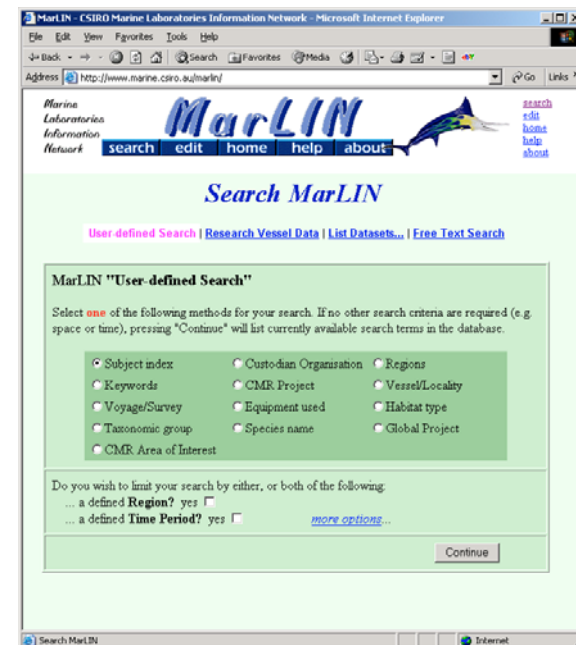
MarLIN - CSIRO Marine Laboratories Information Network - Microsoft Internet Explorer

File Edit View Favorites Tools Help

Back Search Favorites Media

Address http://www.marine.csiro.au/marlin/ Go Links

Marine Laboratories Information Network

MarLIN

search edit home help about

search
edit
home
help
about

Search MarLIN

User-defined Search | Research Vessel Data | List Datasets... | Free Text Search

MarLIN "User-defined Search"

Select one of the following methods for your search. If no other search criteria are required (e.g. space or time), pressing "Continue" will list currently available search terms in the database.

Subject index
Custodian Organisation
Regions
Keywords
CMR Project
Vessel/Locality
Voyage/Survey
Equipment used
Habitat type
Taxonomic group
Species name
Global Project
CMR Area of Interest

Do you wish to limit your search by either, or both of the following:
... a defined Region? yes
... a defined Time Period? yes
more options...

Continue

Search MarLIN
Internet